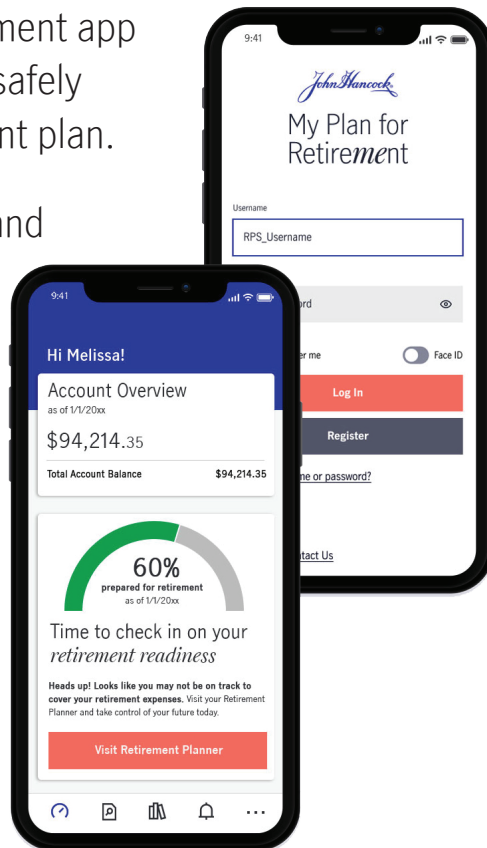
ment app
safely
nt plan.

nd

9:41

John Hancock
My Plan for Retirement

Username
RPS_Username

ord

er me

Face ID

Log In

Register

me or password?

tact Us

9:41

Hi Melissa!

Account Overview
as of 1/1/20xx
$94,214.35
Total Account Balance $94,214.35

60%
prepared for retirement
as of 1/1/20xx

Time to check in on your *retirement readiness*

**Heads up! Looks like you may not be on track to cover your retirement expenses.** Visit your Retirement Planner and take control of your future today.

Visit Retirement Planner

...